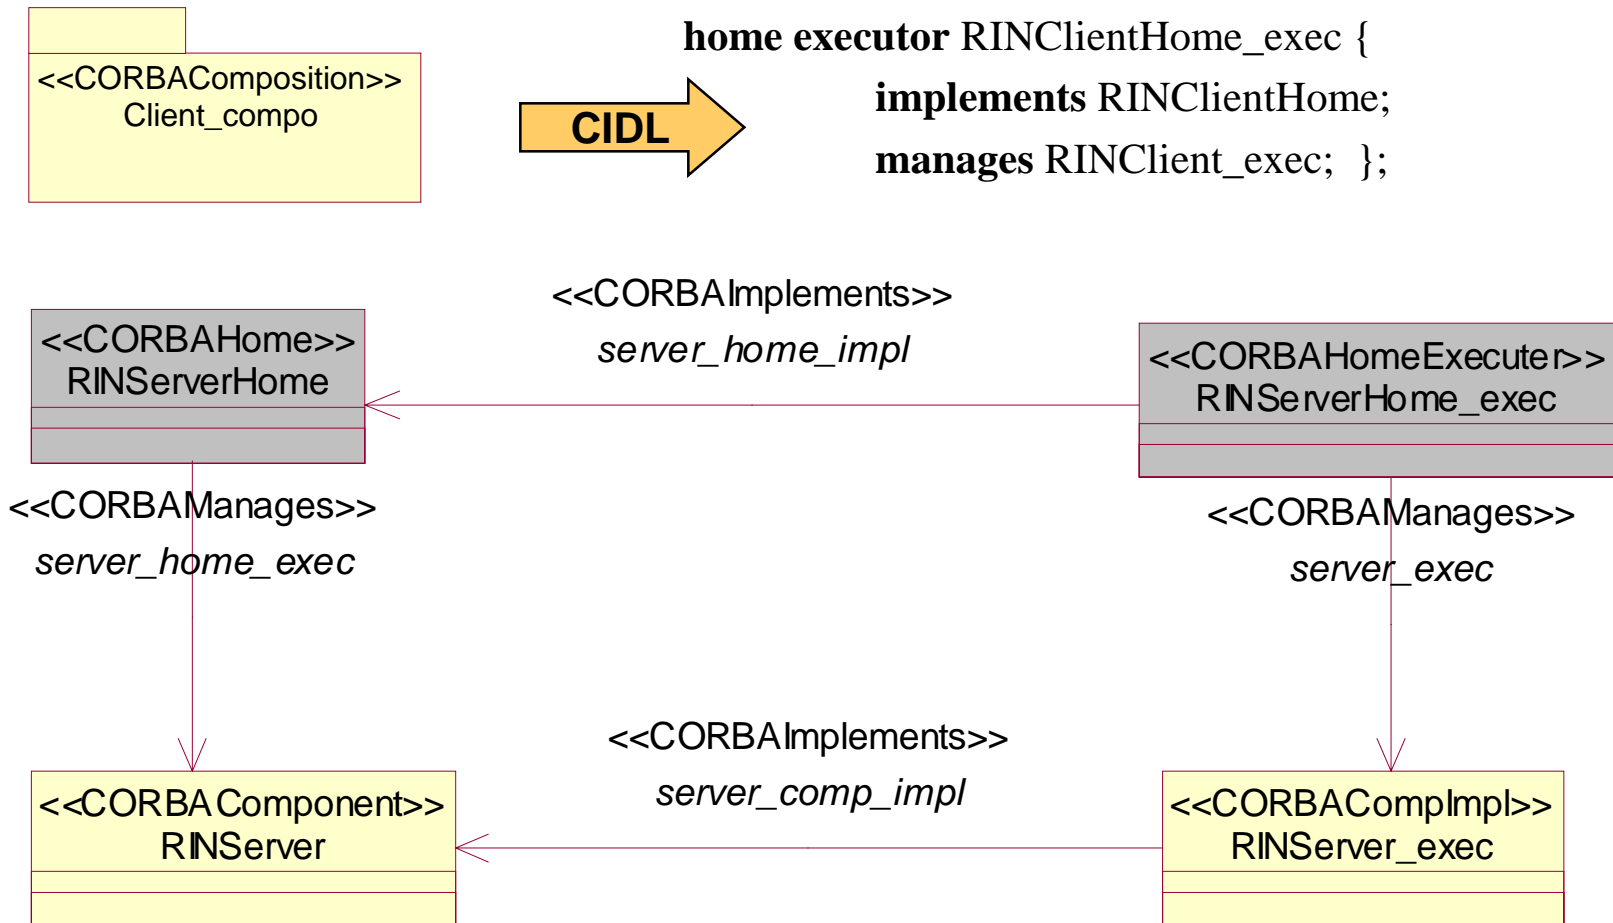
<<CORBAComposition>>
Client_compo

CIDL

**home executor** RINClientHome_exec {
**implements** RINClientHome;
**manages** RINClient_exec; };

<<CORBAImplements>>
*server_home_impl*

<<CORBAHome>>
RINServerHome

<<CORBAHomeExecuter>>
RINServerHome_exec

<<CORBAManages>>
*server_home_exec*

<<CORBAManages>>
*server_exec*

<<CORBAImplements>>
*server_comp_impl*

<<CORBAComponent>>
RINServer

<<CORBACompImpl>>
RINServer_exec